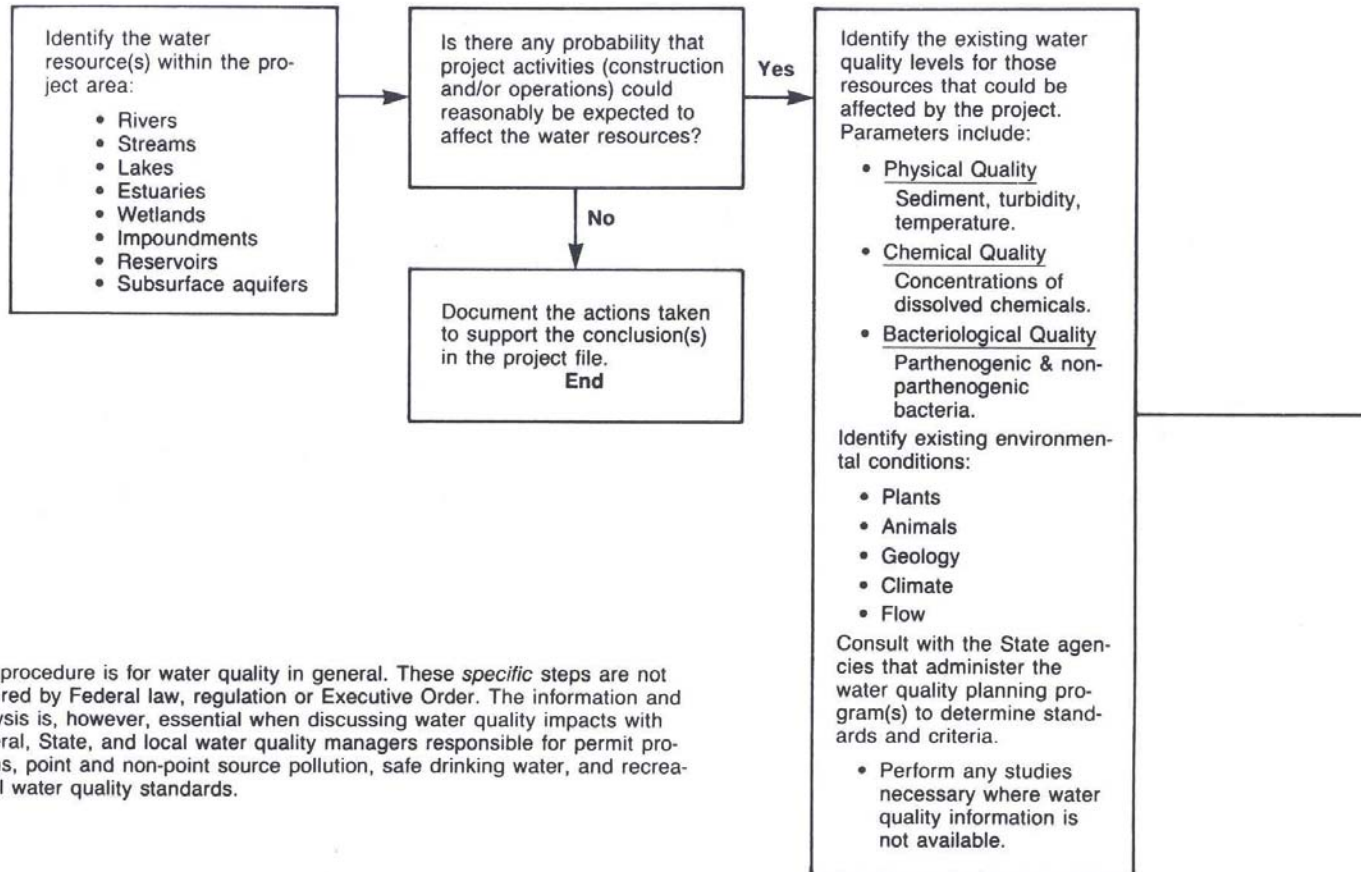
Identify the water resource(s) within the project area:

- Rivers
- Streams
- Lakes
- Estuaries
- Wetlands
- Impoundments
- Reservoirs
- Subsurface aquifers

Is there any probability that project activities (construction and/or operations) could reasonably be expected to affect the water resources?

Yes

No

Document the actions taken to support the conclusion(s) in the project file.
End

Identify the existing water quality levels for those resources that could be affected by the project. Parameters include:

- Physical Quality
Sediment, turbidity, temperature.
- Chemical Quality
Concentrations of dissolved chemicals.
- Bacteriological Quality
Parthenogenic & non-parthenogenic bacteria.

Identify existing environmental conditions:

- Plants
- Animals
- Geology
- Climate
- Flow

Consult with the State agencies that administer the water quality planning program(s) to determine standards and criteria.

- Perform any studies necessary where water quality information is not available.

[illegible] procedure is for water quality in general. These *specific* steps are not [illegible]red by Federal law, regulation or Executive Order. The information and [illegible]ysis is, however, essential when discussing water quality impacts with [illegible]ral, State, and local water quality managers responsible for permit pro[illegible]s, point and non-point source pollution, safe drinking water, and recrea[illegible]l water quality standards.